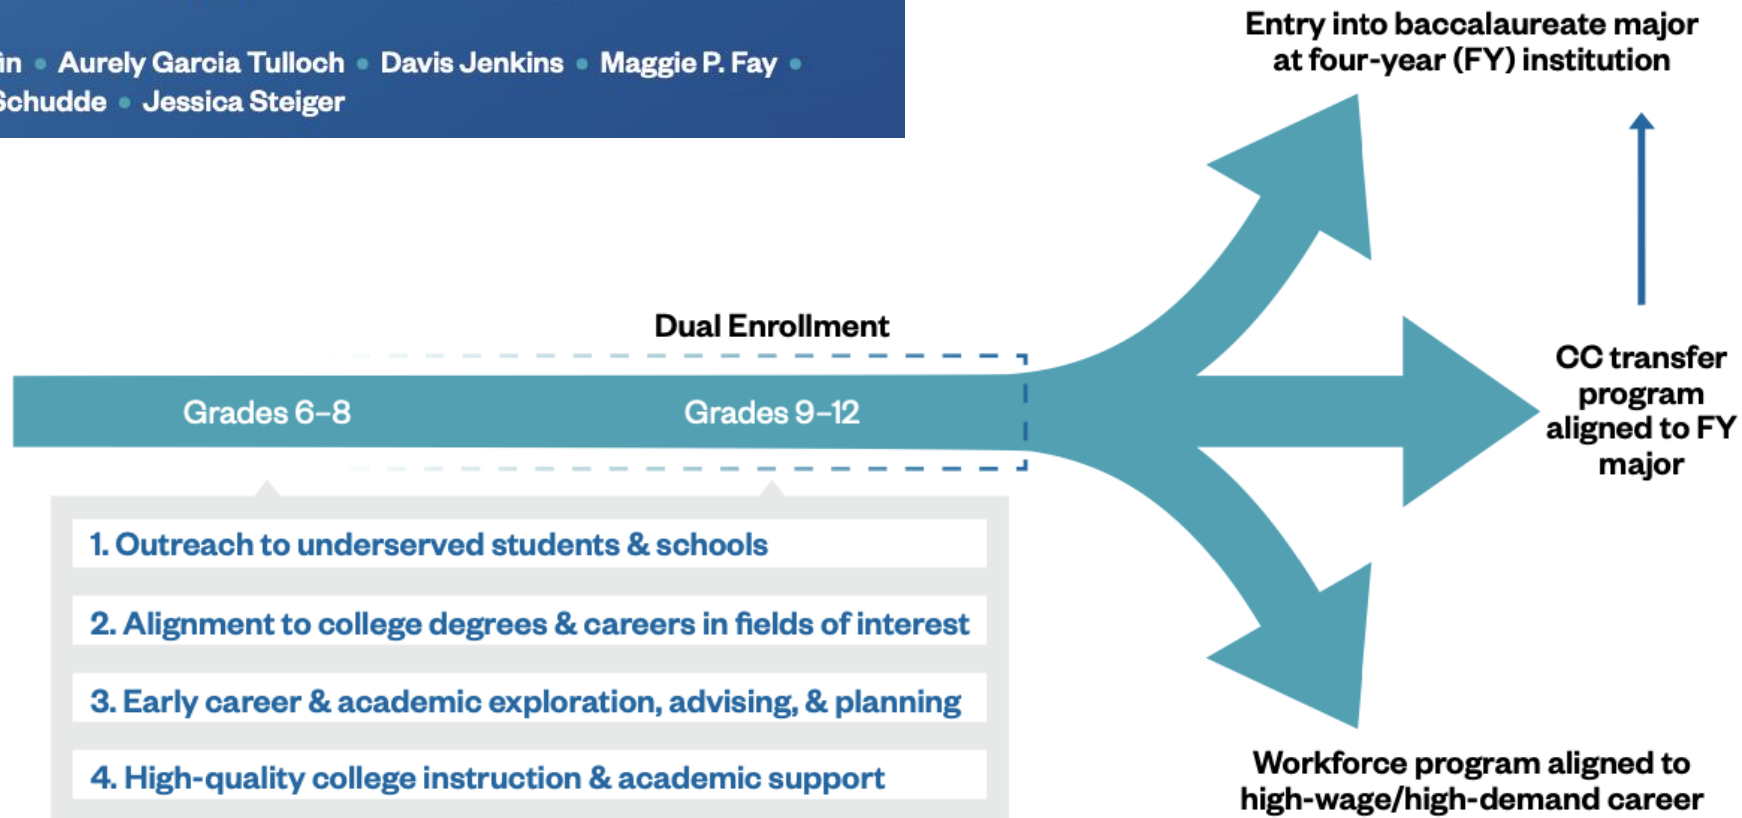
in • Aurely Garcia Tulloch • Davis Jenkins • Maggie P. Fay •
Schudde • Jessica Steiger

Entry into baccalaureate major at four-year (FY) institution

Dual Enrollment

Grades 6–8

Grades 9–12

CC transfer program aligned to FY major

1. Outreach to underserved students & schools

2. Alignment to college degrees & careers in fields of interest

3. Early career & academic exploration, advising, & planning

4. High-quality college instruction & academic support

Workforce program aligned to high-wage/high-demand career